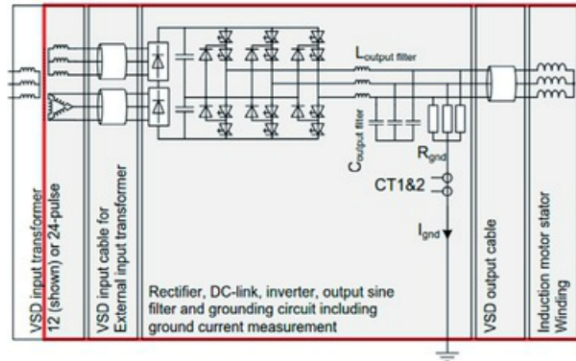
VSD input transformer 12 (shown) or 24-pulse

VSD input cable for External input transformer

$L_{output\ filter}$

$C_{output\ filter}$

$R_{gnd}$

CT1&2

$I_{gnd}$

Rectifier, DC-link, inverter, output sine filter and grounding circuit including ground current measurement

VSD output cable

Induction motor stator Winding